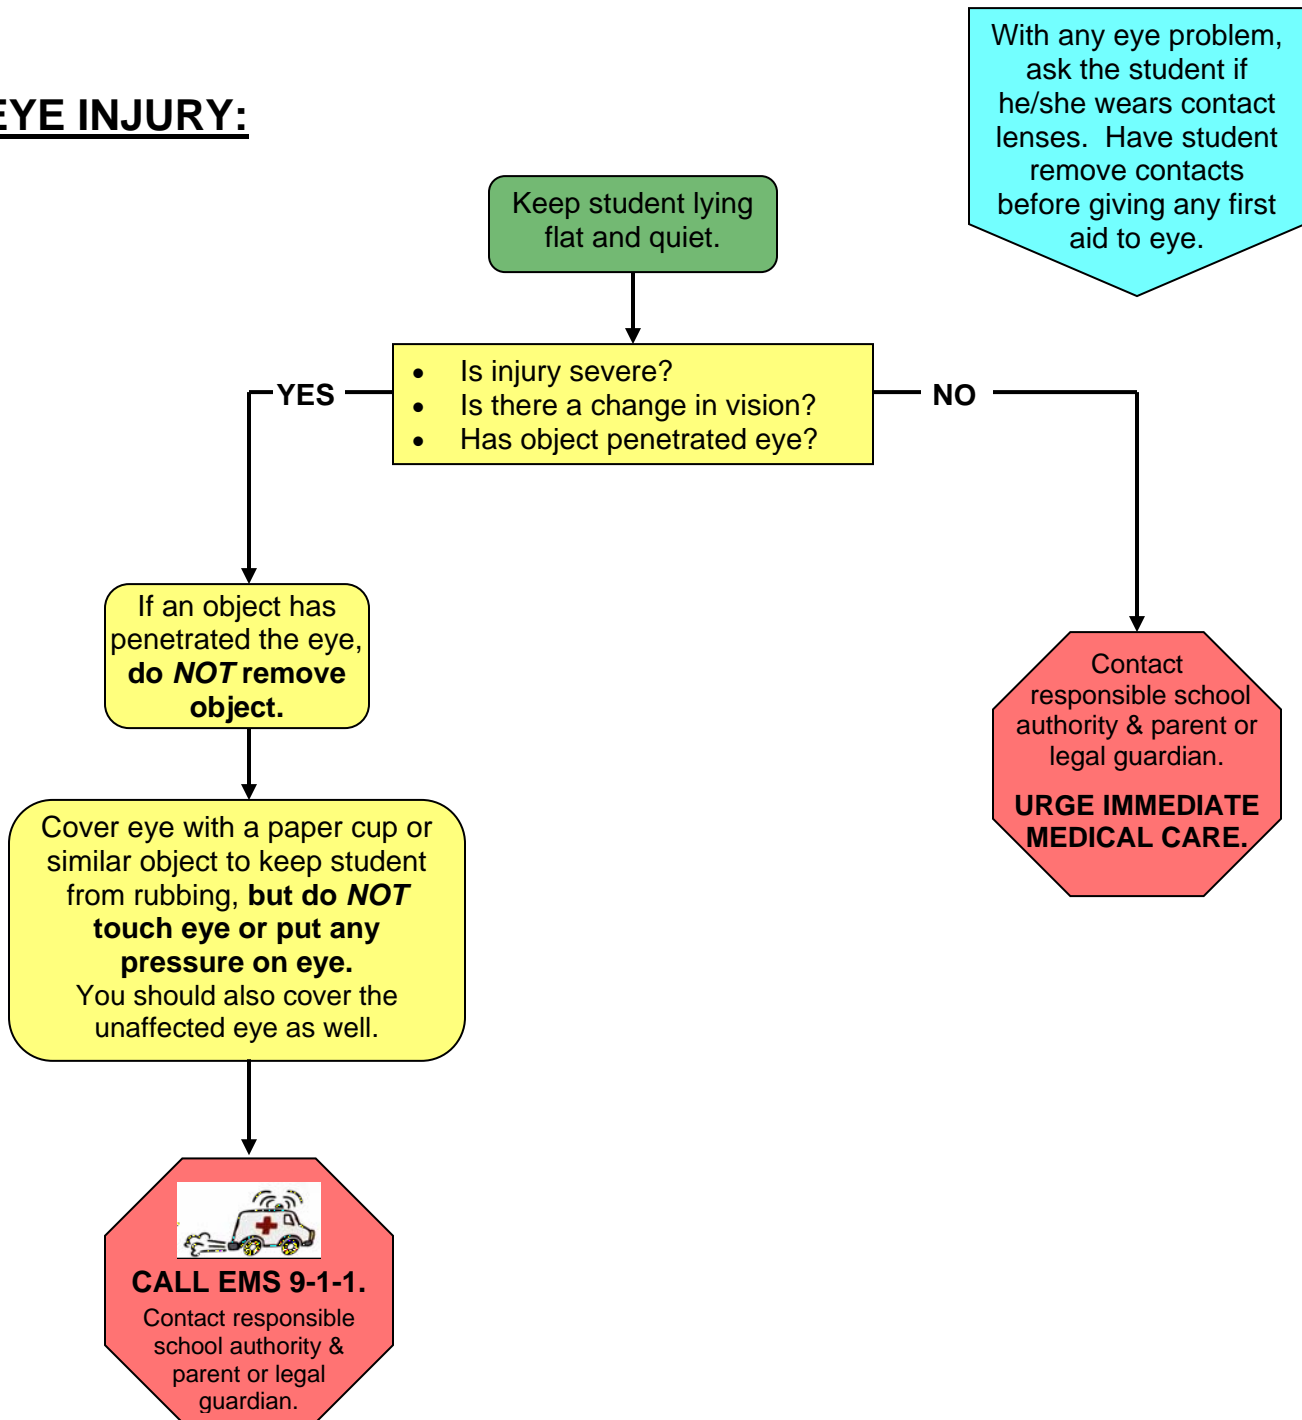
EYE INJURY:

With any eye problem, ask the student if he/she wears contact lenses. Have student remove contacts before giving any first aid to eye.

Keep student lying flat and quiet.

- Is injury severe?
- Is there a change in vision?
- Has object penetrated eye?

YES

NO

If an object has penetrated the eye, **do *NOT* remove object.**

Cover eye with a paper cup or similar object to keep student from rubbing, **but do *NOT* touch eye or put any pressure on eye.** You should also cover the unaffected eye as well.

**CALL EMS 9-1-1.** Contact responsible school authority & parent or legal guardian.

Contact responsible school authority & parent or legal guardian.

**URGE IMMEDIATE MEDICAL CARE.**